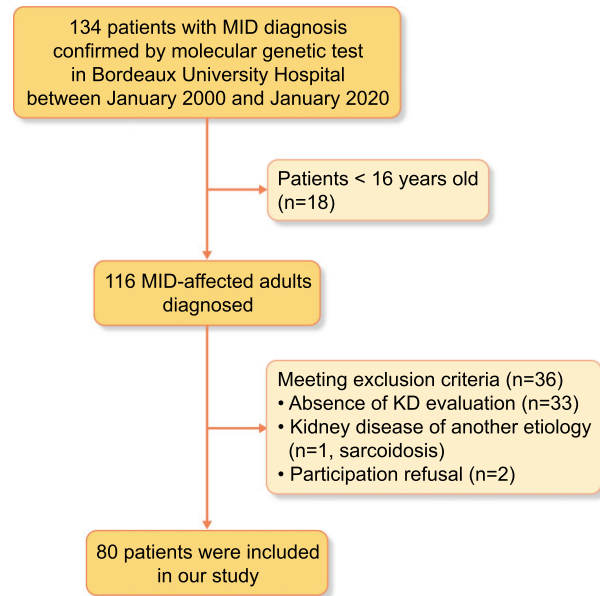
134 patients with MID diagnosis confirmed by molecular genetic test in Bordeaux University Hospital between January 2000 and January 2020

Patients < 16 years old (n=18)

116 MID-affected adults diagnosed

Meeting exclusion criteria (n=36)
• Absence of KD evaluation (n=33)
• Kidney disease of another etiology (n=1, sarcoidosis)
• Participation refusal (n=2)

80 patients were included in our study